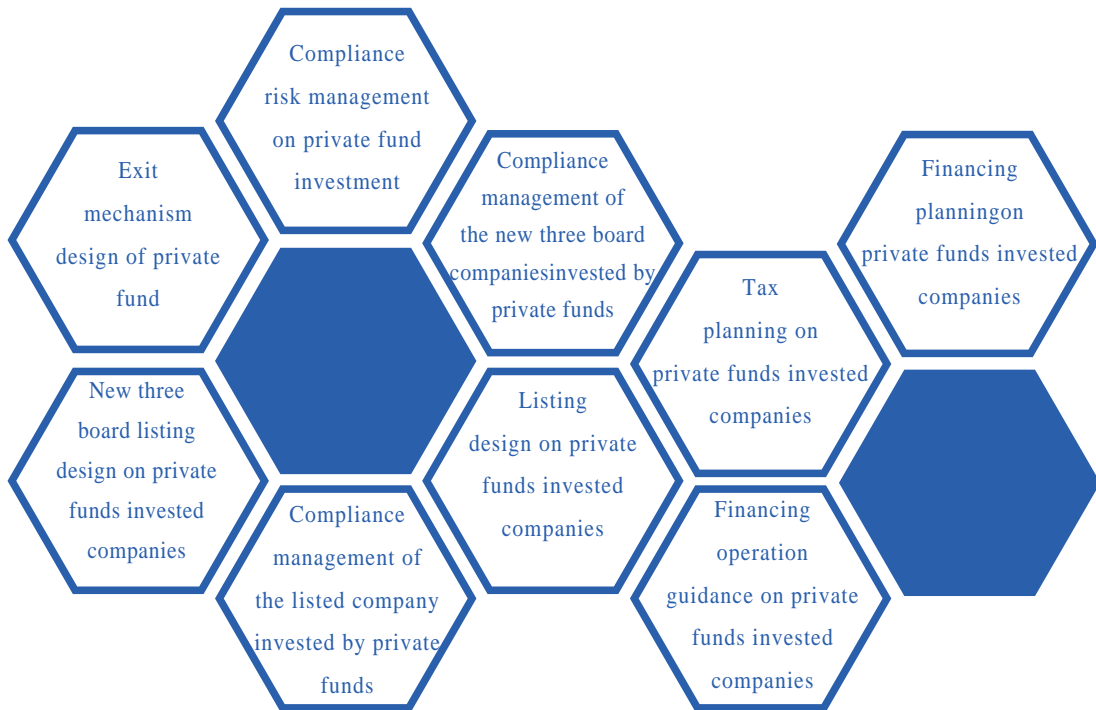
Compliance risk management on private fund investment

Exit mechanism design of private fund

Compliance management of the new three board companiesinvested by private funds

Financing planningon private funds invested companies

Tax planning on private funds invested companies

New three board listing design on private funds invested companies

Listing design on private funds invested companies

Compliance management of the listed company invested by private funds

Financing operation guidance on private funds invested companies